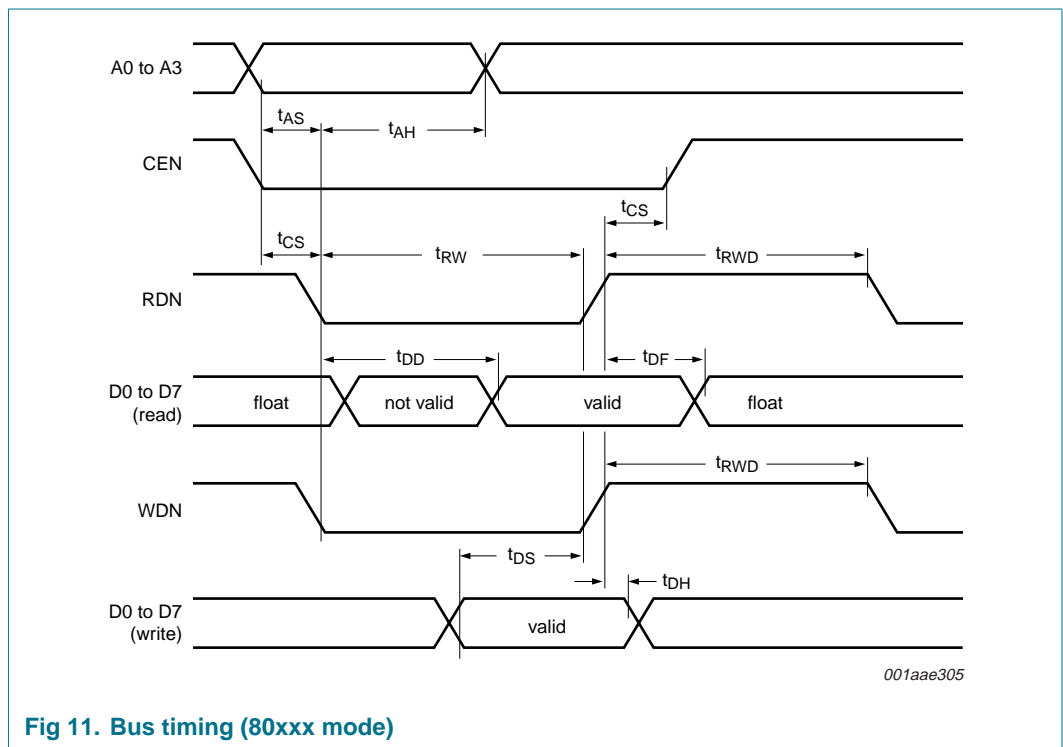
A0 to A3

$t_{AS}$

$t_{AH}$

CEN

$t_{CS}$

$t_{CS}$

$t_{RW}$

$t_{RWD}$

RDN

$t_{DD}$

$t_{DF}$

D0 to D7 (read)

float

not valid

valid

float

$t_{RWD}$

WDN

$t_{DS}$

$t_{DH}$

D0 to D7 (write)

valid

001aae305

Fig 11. Bus timing (80xxx mode)